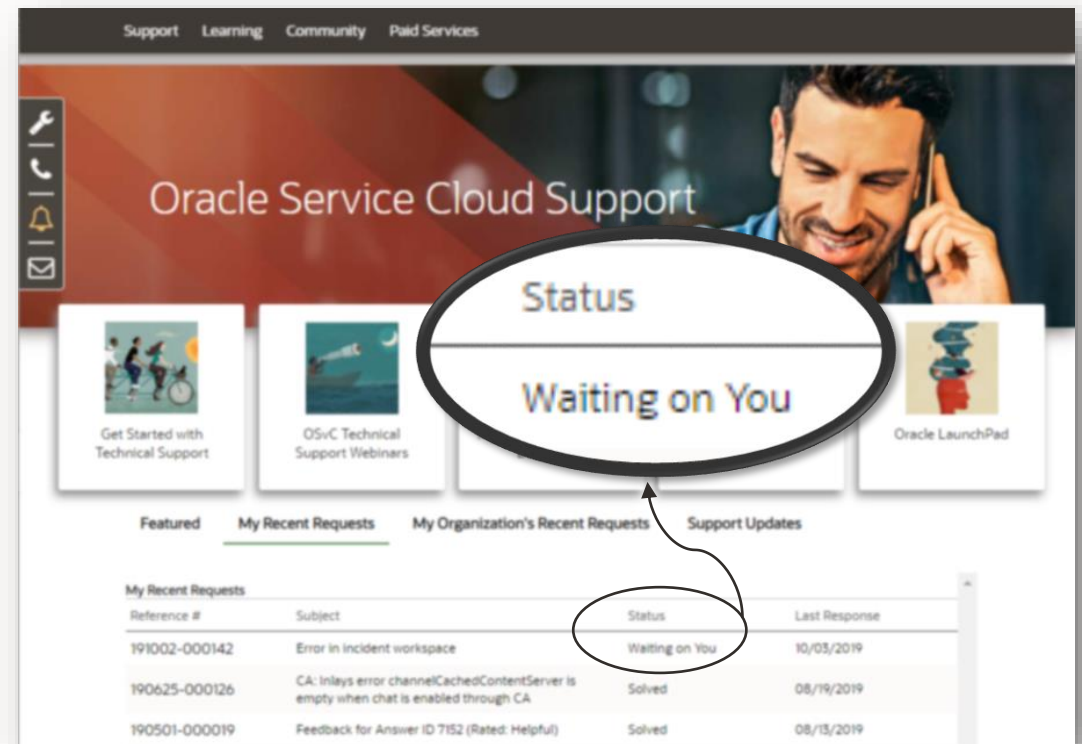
Support Learning Community Paid Services

Oracle Service Cloud Support

Status

Waiting on You

Get Started with Technical Support

OSvC Technical Support Webinars

Oracle LaunchPad

Featured My Recent Requests My Organization's Recent Requests Support Updates

My Recent Requests

| Reference # | Subject | Status | Last Response |
|---|---|---|---|
| 191002-000142 | Error in incident workspace | Waiting on You | 10/03/2019 |
| 190625-000126 | CA: Inlays error channelCachedContentServer is empty when chat is enabled through CA | Solved | 08/19/2019 |
| 190501-000019 | Feedback for Answer ID 7152 (Rated: Helpful) | Solved | 08/13/2019 |